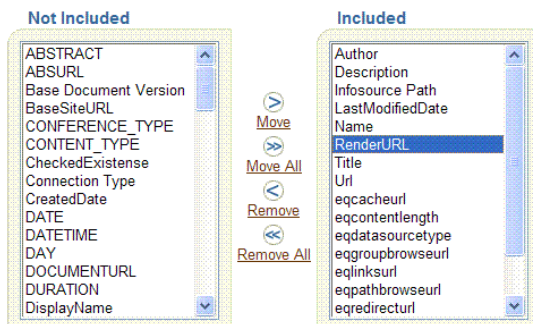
Not Included

ABSTRACT
ABSURL
Base Document Version
BaseSiteURL
CONFERENCE_TYPE
CONTENT_TYPE
CheckedExistense
Connection Type
CreatedDate
DATE
DATETIME
DAY
DOCUMENTURL
DURATION
DisplayName

Move
Move All
Remove
Remove All

Included

Author
Description
Infosource Path
LastModifiedDate
Name
RenderURL
Title
Url
eqcacheurl
eqcontentlength
eqdatasourcetype
eqgroupbrowseurl
eqlinksurl
eqpathbrowseurl
eqredirecturl